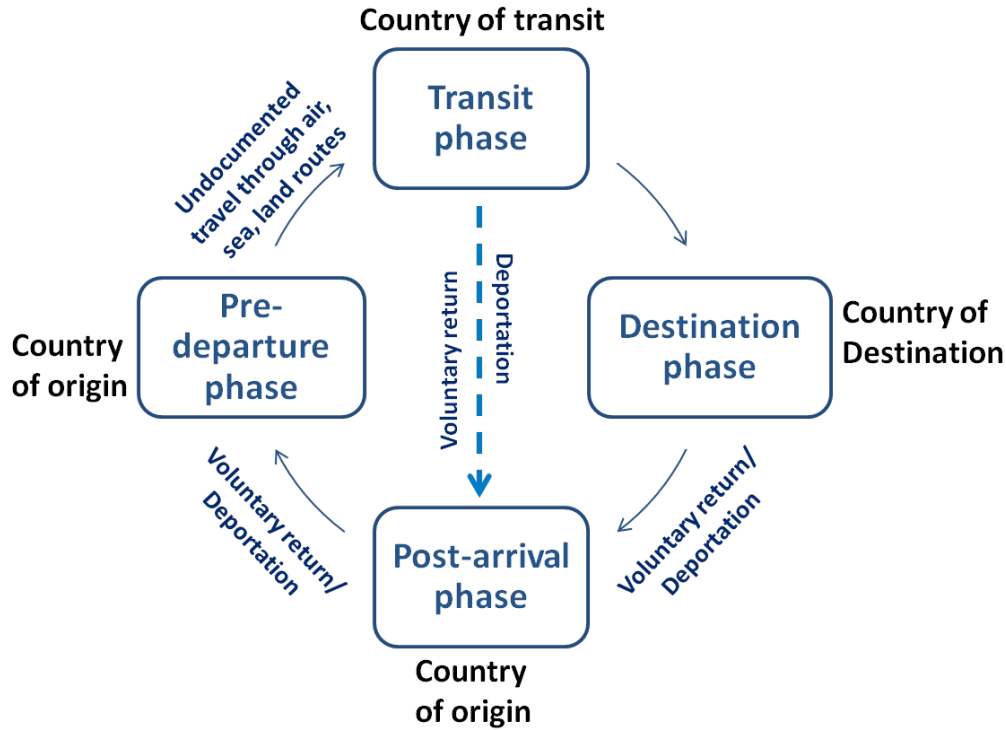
Country of transit

Transit phase

Undocumented travel through air, sea, land routes

Deportation

Voluntary return

Pre-departure phase

Country of origin

Destination phase

Country of Destination

Voluntary return/ Deportation

Post-arrival phase

Voluntary return/ Deportation

Country of origin